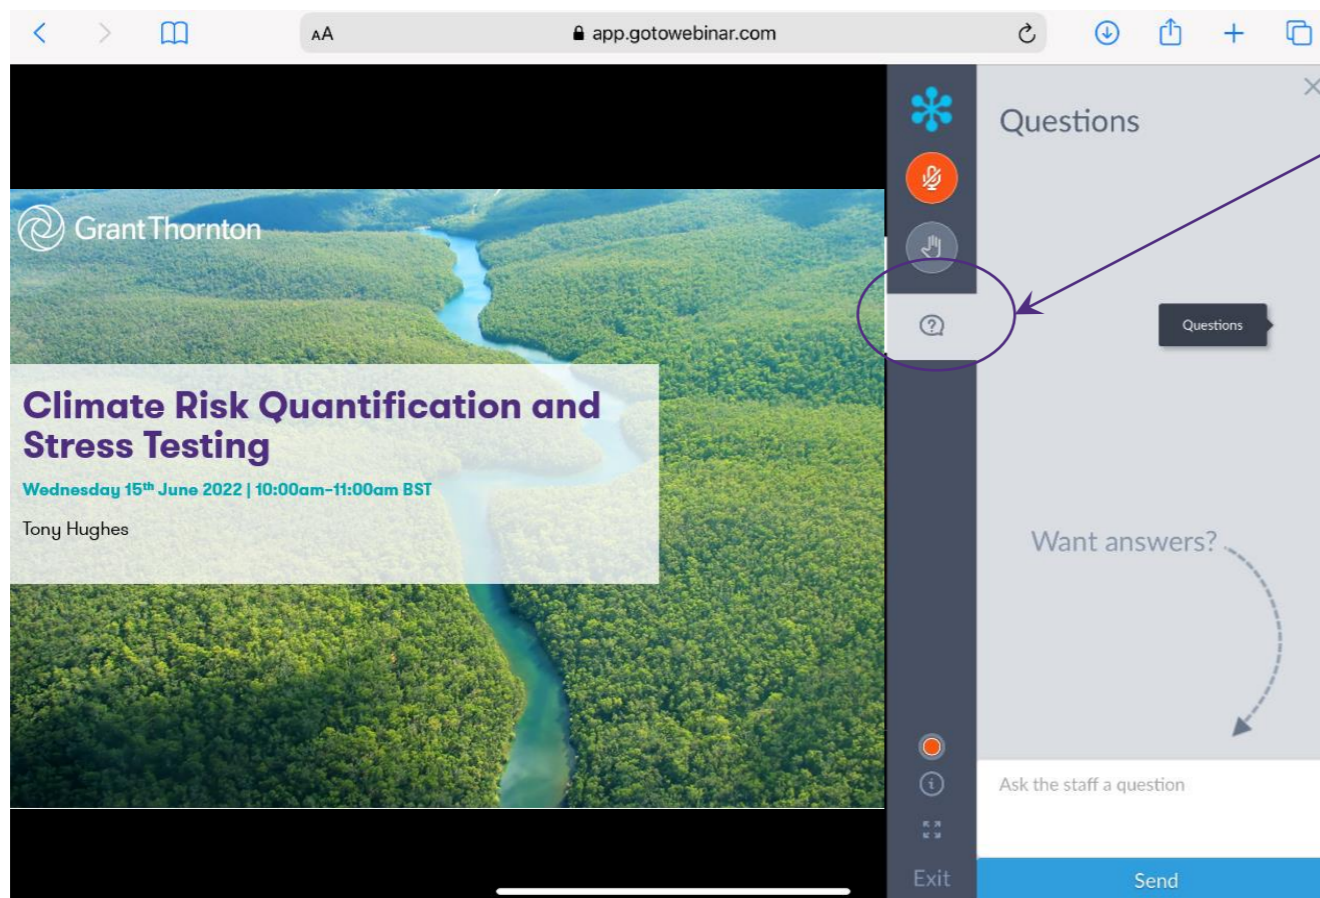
AA app.gotowebinar.com

Grant Thornton

Climate Risk Quantification and Stress Testing

Wednesday 15$^{th}$ June 2022 | 10:00am–11:00am BST

Tony Hughes

Questions

Questions

Want answers?

Ask the staff a question

Exit

Send